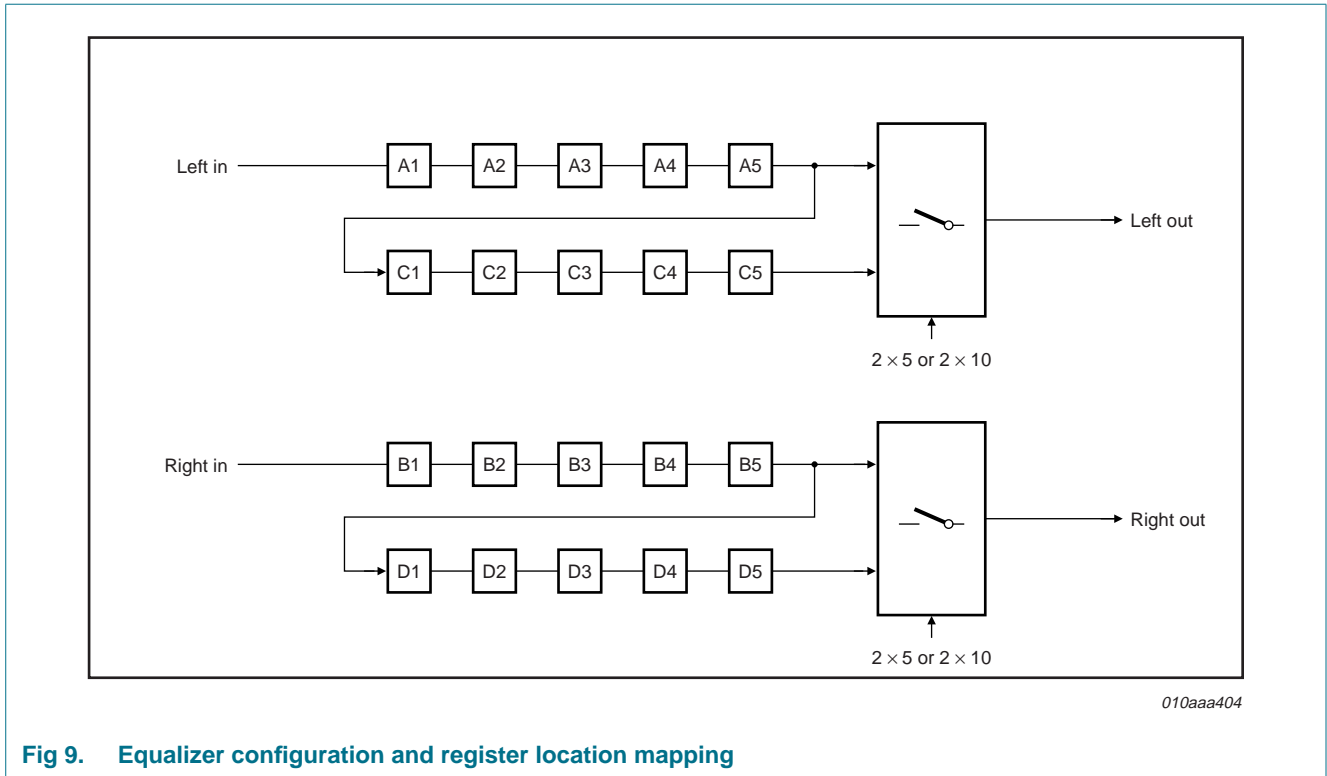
Left in

A1

A2

A3

A4

A5

Left out

C1

C2

C3

C4

C5

$2 \times 5$ or $2 \times 10$

Right in

B1

B2

B3

B4

B5

Right out

D1

D2

D3

D4

D5

$2 \times 5$ or $2 \times 10$

010aaa404

Fig 9. Equalizer configuration and register location mapping